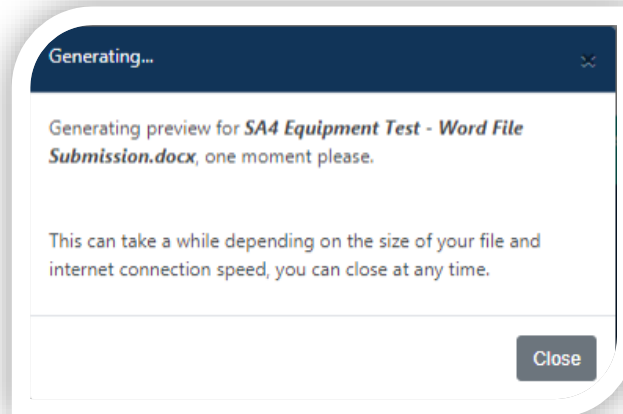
Generating...

×

Generating preview for ***SA4 Equipment Test - Word File Submission.docx***, one moment please.

This can take a while depending on the size of your file and internet connection speed, you can close at any time.

Close